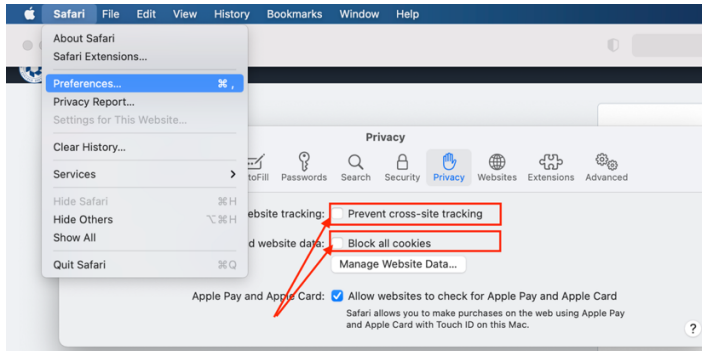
Safari File Edit View History Bookmarks Window Help

About Safari
Safari Extensions...

Preferences... ⌘ ,
Privacy Report...
Settings for This Website...

Clear History...

Services >

Hide Safari ⌘H
Hide Others ⌥⌘H
Show All

Quit Safari ⌘Q

Privacy

AutoFill Passwords Search Security Privacy Websites Extensions Advanced

Website tracking: Prevent cross-site tracking

d website data: Block all cookies

Manage Website Data...

Apple Pay and Apple Card: Allow websites to check for Apple Pay and Apple Card

Safari allows you to make purchases on the web using Apple Pay and Apple Card with Touch ID on this Mac.

?